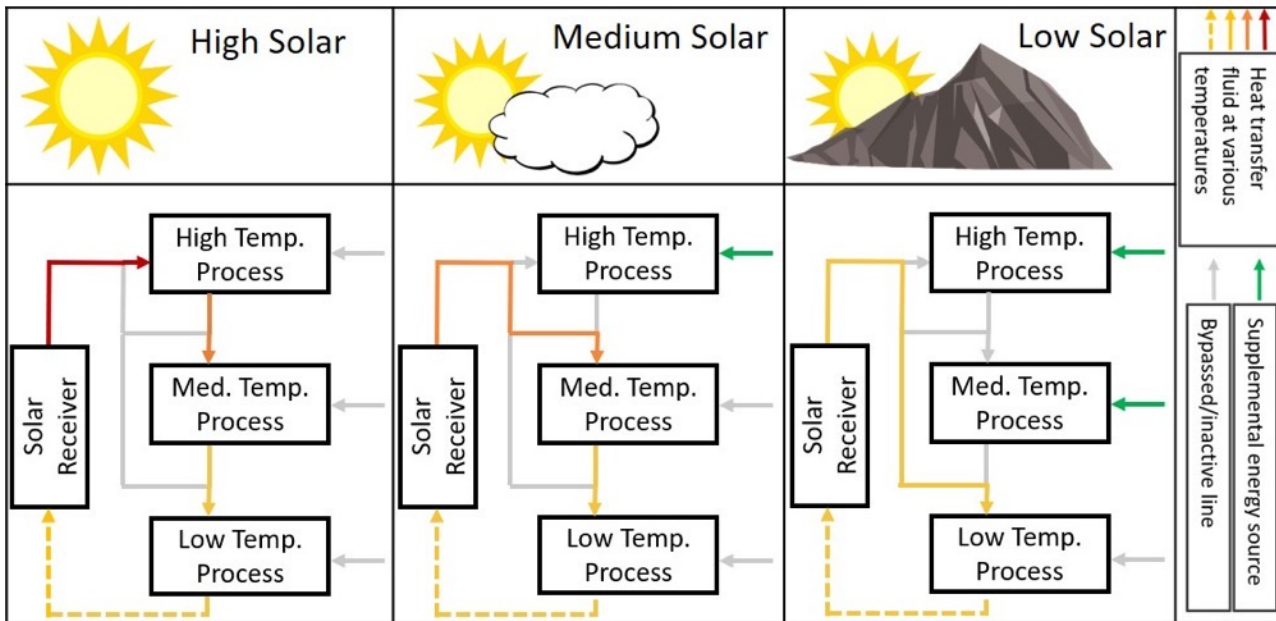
High Solar

Medium Solar

Low Solar

Heat transfer fluid at various temperatures

High Temp. Process

Med. Temp. Process

Low Temp. Process

Solar Receiver

High Temp. Process

Med. Temp. Process

Low Temp. Process

Solar Receiver

High Temp. Process

Med. Temp. Process

Low Temp. Process

Solar Receiver

Bypassed/inactive line

Supplemental energy source